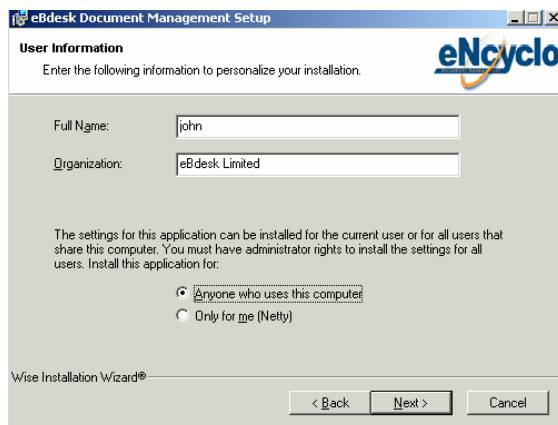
eBdesk Document Management Setup

User Information

Enter the following information to personalize your installation.

eNcyclo

Full Name: john

Organization: eBdesk Limited

The settings for this application can be installed for the current user or for all users that share this computer. You must have administrator rights to install the settings for all users. Install this application for:

Anyone who uses this computer

Only for me (Netty)

Wise Installation Wizard®

< Back

Next >

Cancel